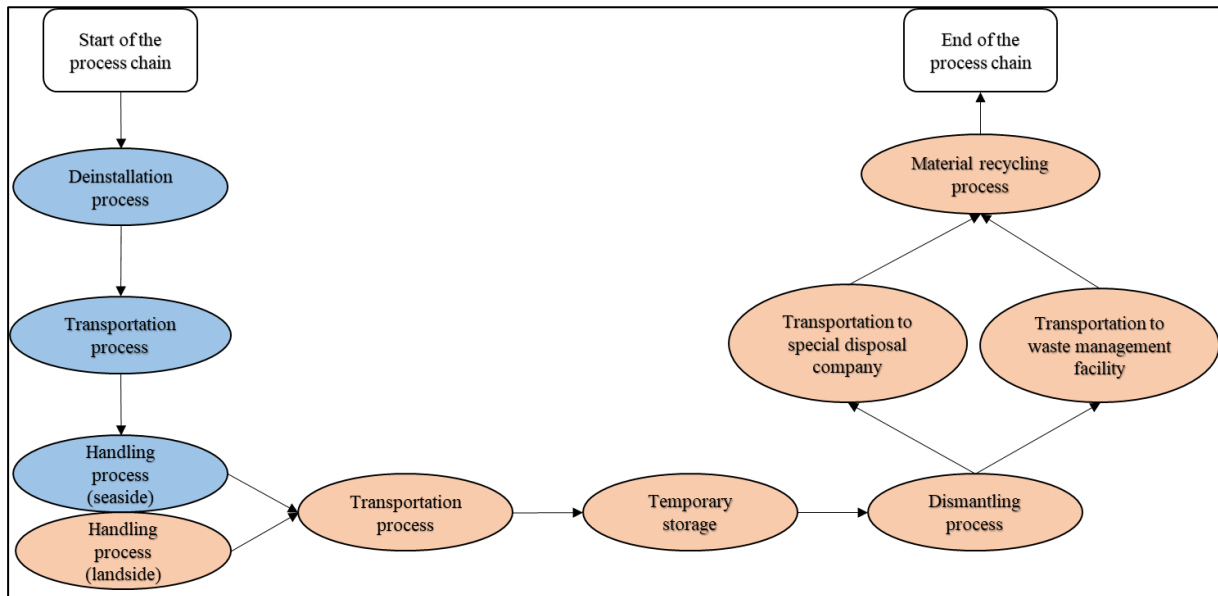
Start of the process chain

Deinstallation process

Transportation process

Handling process (seaside)

Handling process (landside)

Transportation process

Temporary storage

Dismantling process

Transportation to special disposal company

Transportation to waste management facility

Material recycling process

End of the process chain